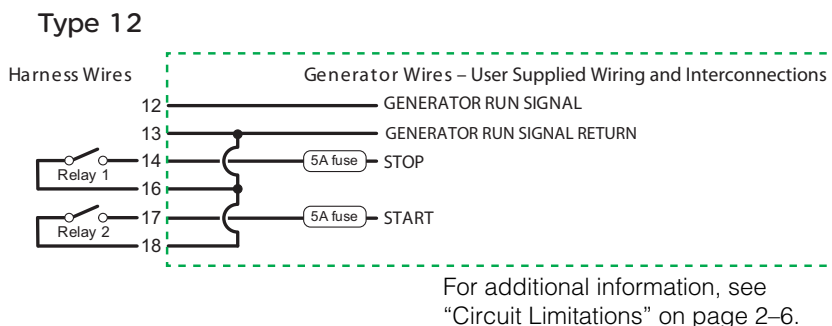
Type 12

Harness Wires

Generator Wires – User Supplied Wiring and Interconnections

12
GENERATOR RUN SIGNAL

13
GENERATOR RUN SIGNAL RETURN

Relay 1
14
5A fuse
STOP

16

Relay 2
17
5A fuse
START

18

For additional information, see "Circuit Limitations" on page 2–6.